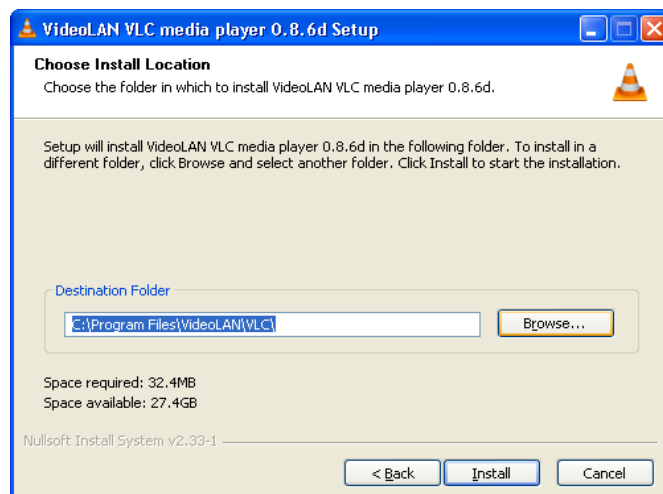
VideoLAN VLC media player 0.8.6d Setup

Choose Install Location
Choose the folder in which to install VideoLAN VLC media player 0.8.6d.

Setup will install VideoLAN VLC media player 0.8.6d in the following folder. To install in a different folder, click Browse and select another folder. Click Install to start the installation.

Destination Folder
C:\Program Files\VideoLAN\VLC\
Browse...

Space required: 32.4MB
Space available: 27.4GB

Nullsoft Install System v2.33-1

< Back
Install
Cancel